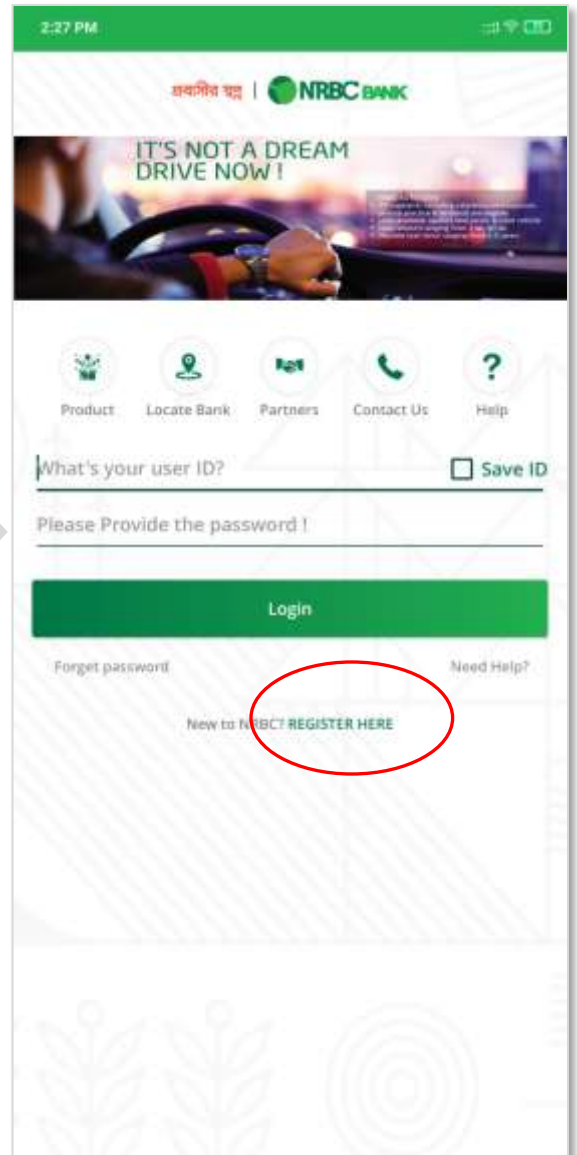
2:27 PM

প্রবাসীর স্বপ্ন | NRBC BANK

IT'S NOT A DREAM
DRIVE NOW !

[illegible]

Product
Locate Bank
Partners
Contact Us
Help

What's your user ID?
Save ID

Please Provide the password !

Login

Forget password
Need Help?

New to NRBC? REGISTER HERE